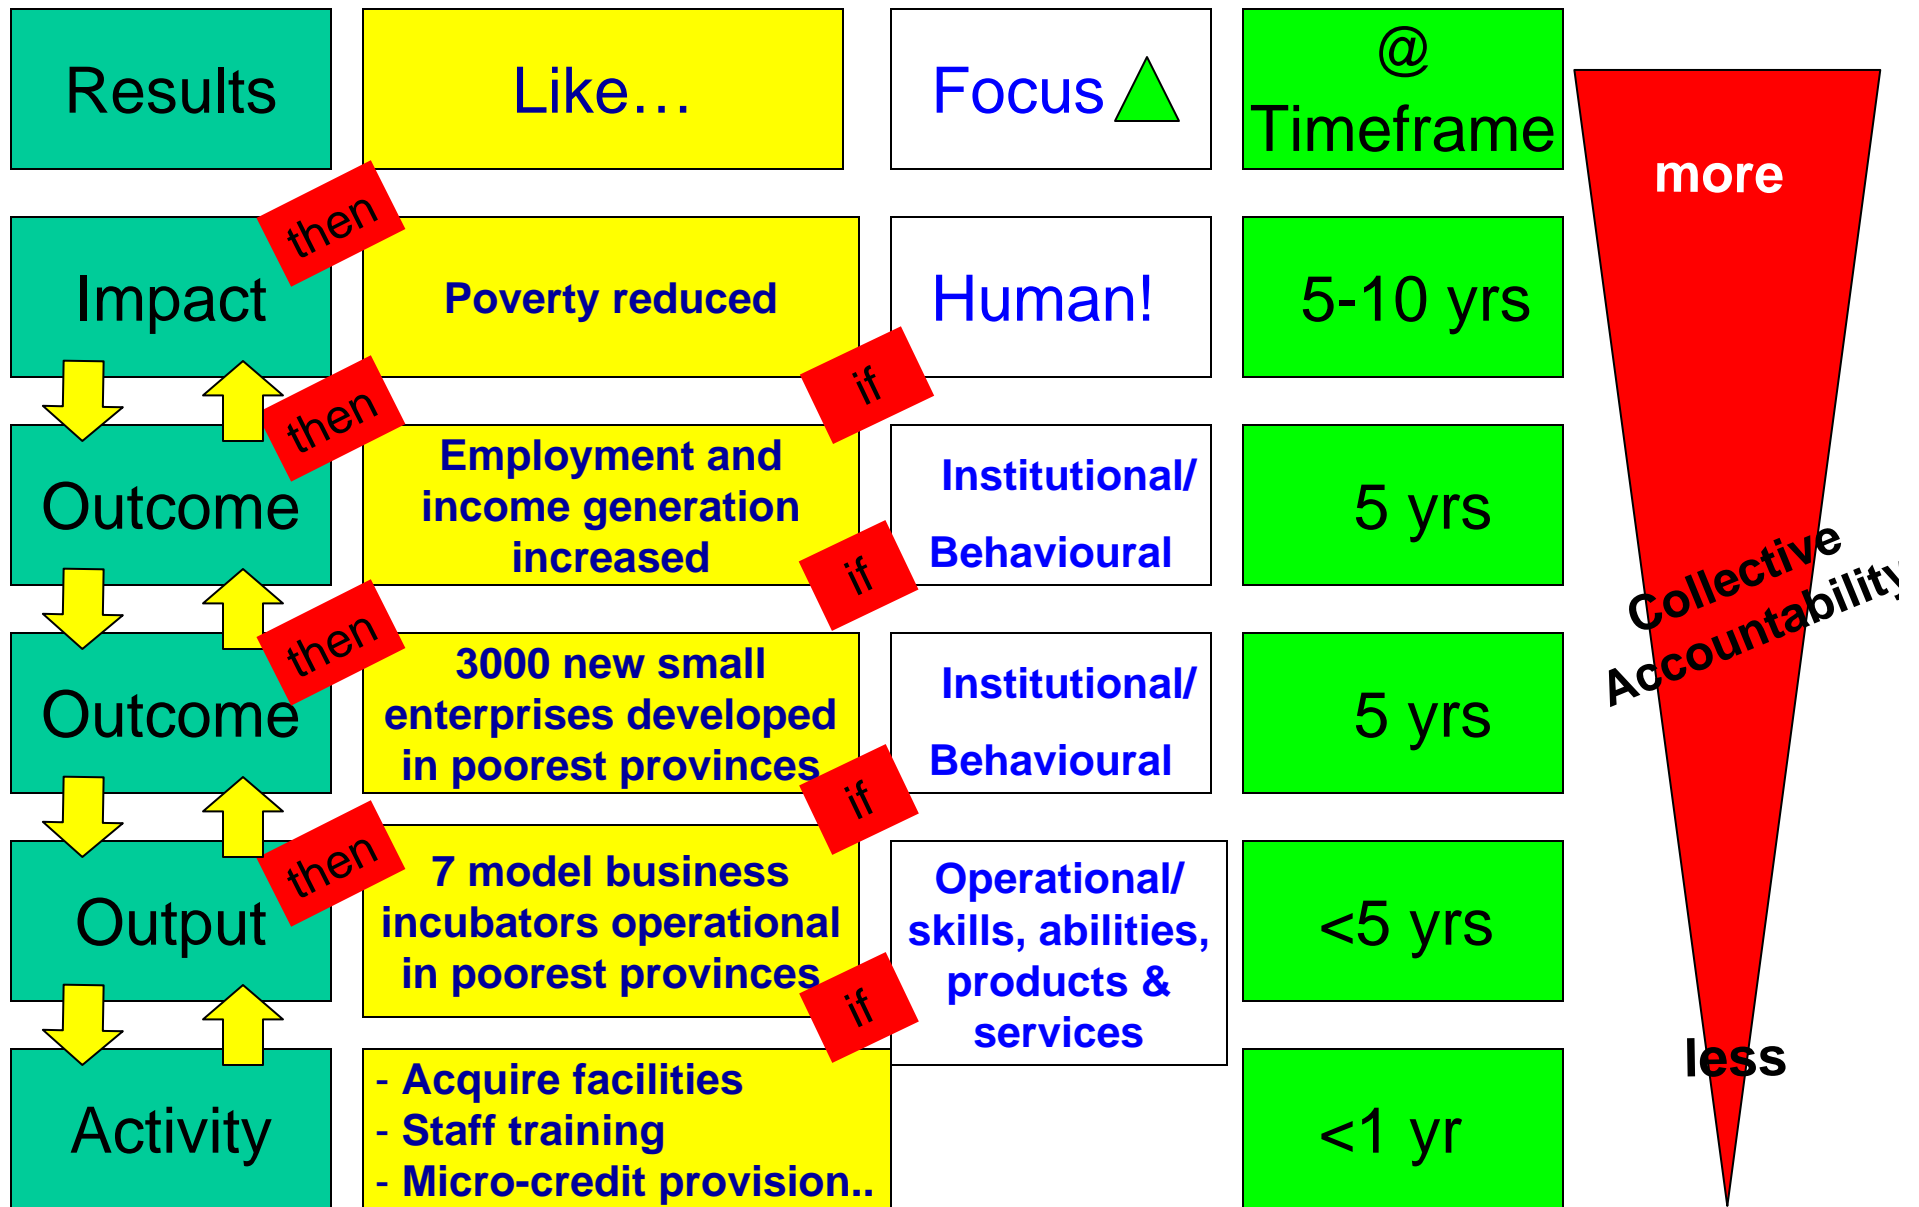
| Results | Like… | Focus $\triangle$ | @ Timeframe |
|---|---|---|---|
| Impact | Poverty reduced | Human! | 5-10 yrs |
| Outcome | Employment and income generation increased | Institutional/ Behavioural | 5 yrs |
| Outcome | 3000 new small enterprises developed in poorest provinces | Institutional/ Behavioural | 5 yrs |
| Output | 7 model business incubators operational in poorest provinces | Operational/ skills, abilities, products & services | <5 yrs |
| Activity | - Acquire facilities<br>- Staff training<br>- Micro-credit provision.. | | <1 yr |

then

then

then

then

if

if

if

if

more

Collective Accountability

less